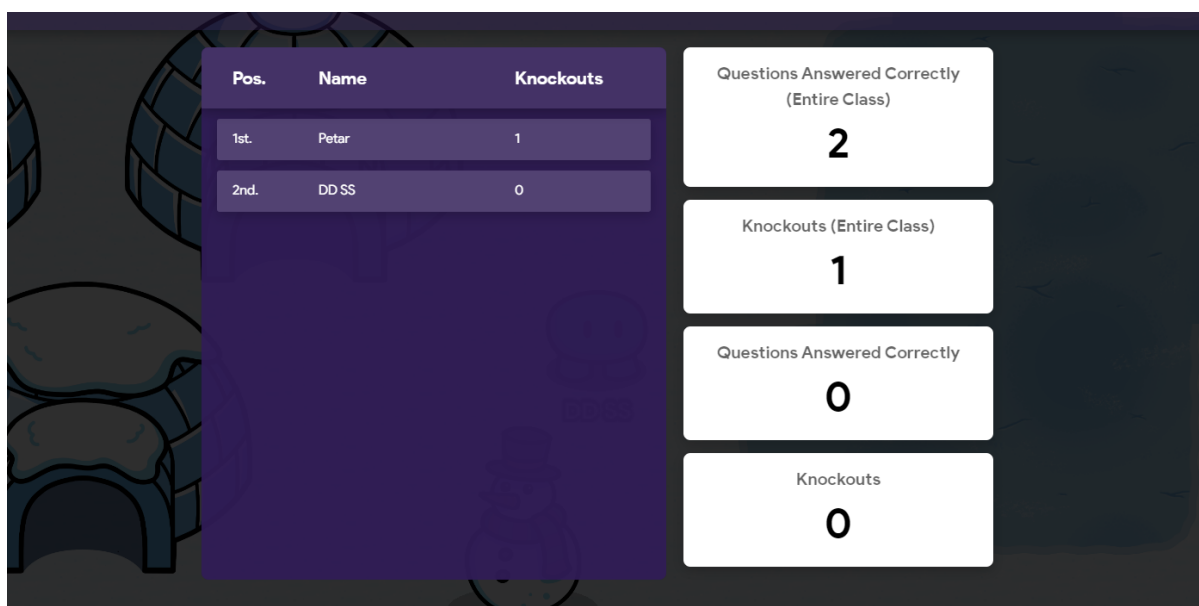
| Pos. | Name | Knockouts |
|---|---|---|
| 1st. | Petar | 1 |
| 2nd. | DD SS | 0 |

Questions Answered Correctly (Entire Class)

2

Knockouts (Entire Class)

1

Questions Answered Correctly

0

Knockouts

0